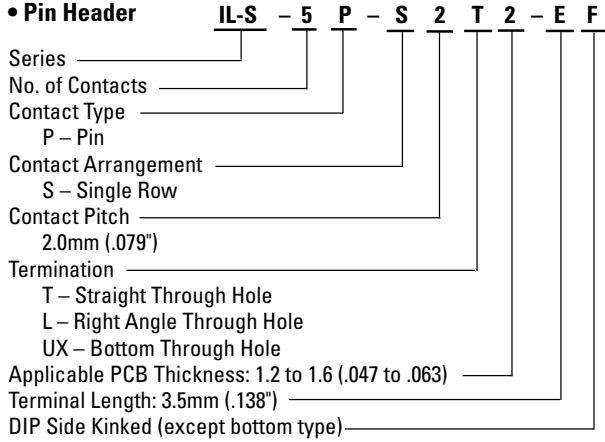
• Pin Header IL-S – 5 P – S 2 T 2 – E F

Series
No. of Contacts
Contact Type
P – Pin
Contact Arrangement
S – Single Row
Contact Pitch
2.0mm (.079")
Termination
T – Straight Through Hole
L – Right Angle Through Hole
UX – Bottom Through Hole
Applicable PCB Thickness: 1.2 to 1.6 (.047 to .063)
Terminal Length: 3.5mm (.138")
DIP Side Kinked (except bottom type)